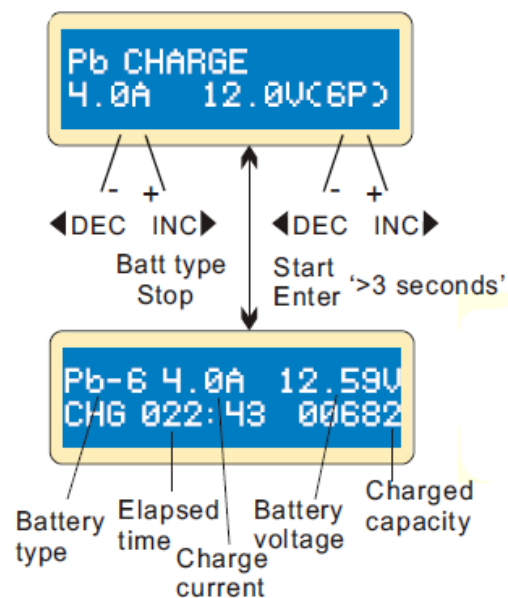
Pb CHARGE
4.0A 12.0V(6P)

-
+
DEC INC

-
+
DEC INC

Batt type
Stop

Start
Enter '>3 seconds'

Pb-6 4.0A 12.59V
CHG 022:43 00682

Battery type
Elapsed time
Charge current
Battery voltage
Charged capacity